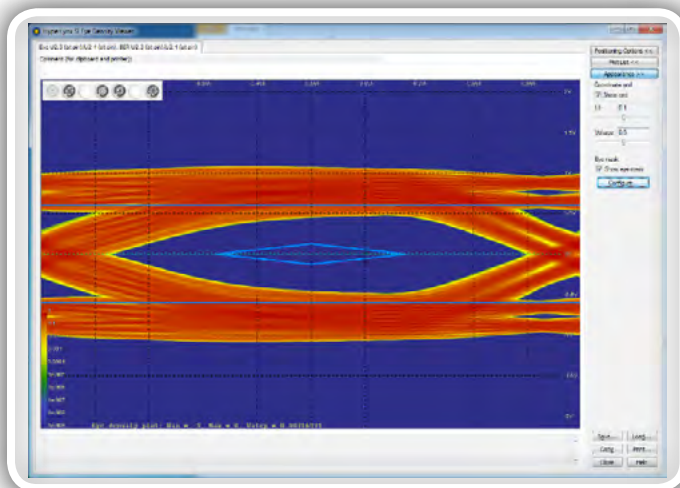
HyperLynx SI Eye Density Viewer

Comment (for clipboard and printer):

Positioning Options <<

Plot List <<

Appearance <<

Coordinate grid

Show grid

Configure...

Save...

Load...

Copy

Print...

Close

Help

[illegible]